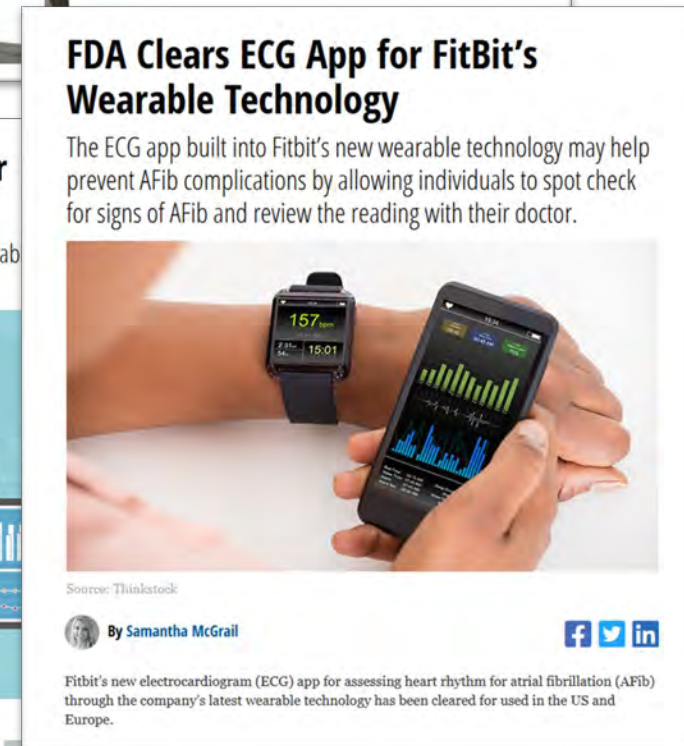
FDA Clears ECG App for FitBit's Wearable Technology

The ECG app built into Fitbit's new wearable technology may help prevent AFib complications by allowing individuals to spot check for signs of AFib and review the reading with their doctor.

157 bpm
15:01

Source: Thinkstock

By Samantha McGrail

Fitbit's new electrocardiogram (ECG) app for assessing heart rhythm for atrial fibrillation (AFib) through the company's latest wearable technology has been cleared for used in the US and Europe.